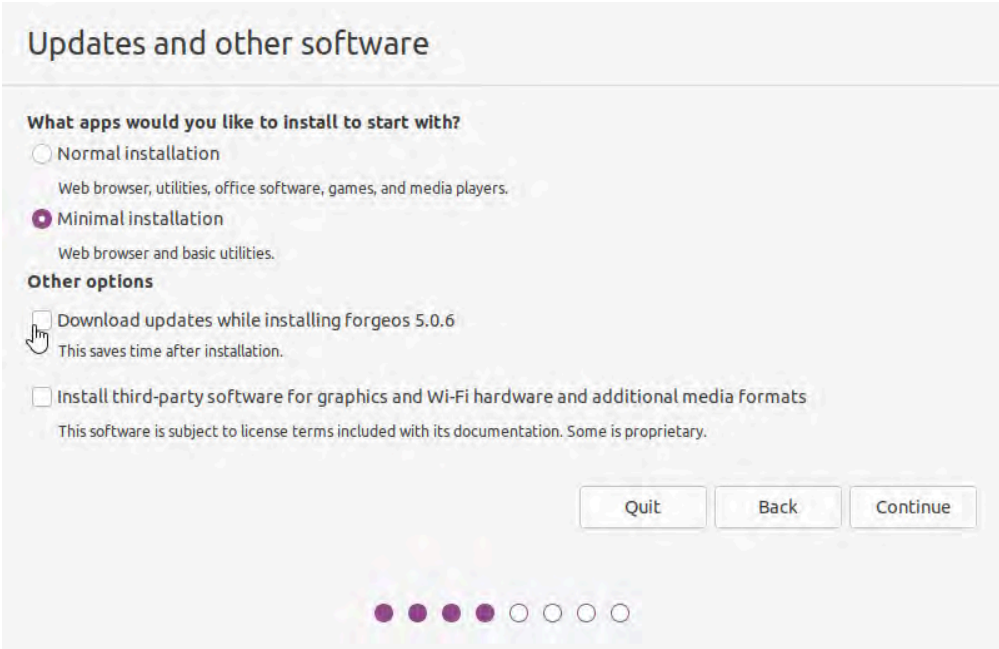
Updates and other software

What apps would you like to install to start with?

Normal installation

Web browser, utilities, office software, games, and media players.

Minimal installation

Web browser and basic utilities.

Other options

Download updates while installing forgeos 5.0.6

This saves time after installation.

Install third-party software for graphics and Wi-Fi hardware and additional media formats

This software is subject to license terms included with its documentation. Some is proprietary.

Quit Back Continue